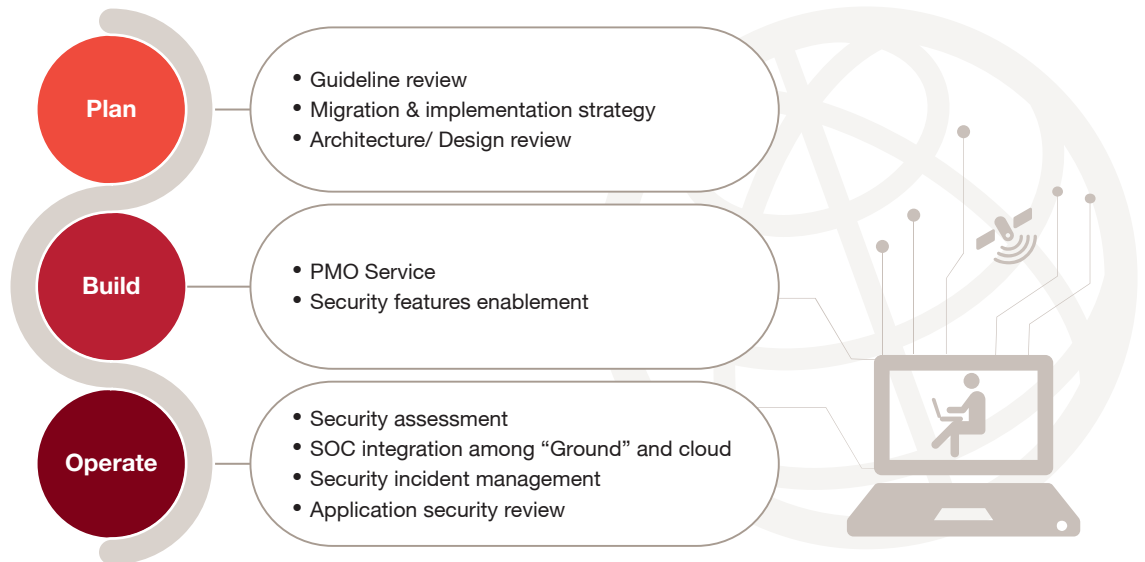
Plan

• Guideline review
• Migration & implementation strategy
• Architecture/ Design review

Build

• PMO Service
• Security features enablement

Operate

• Security assessment
• SOC integration among “Ground” and cloud
• Security incident management
• Application security review